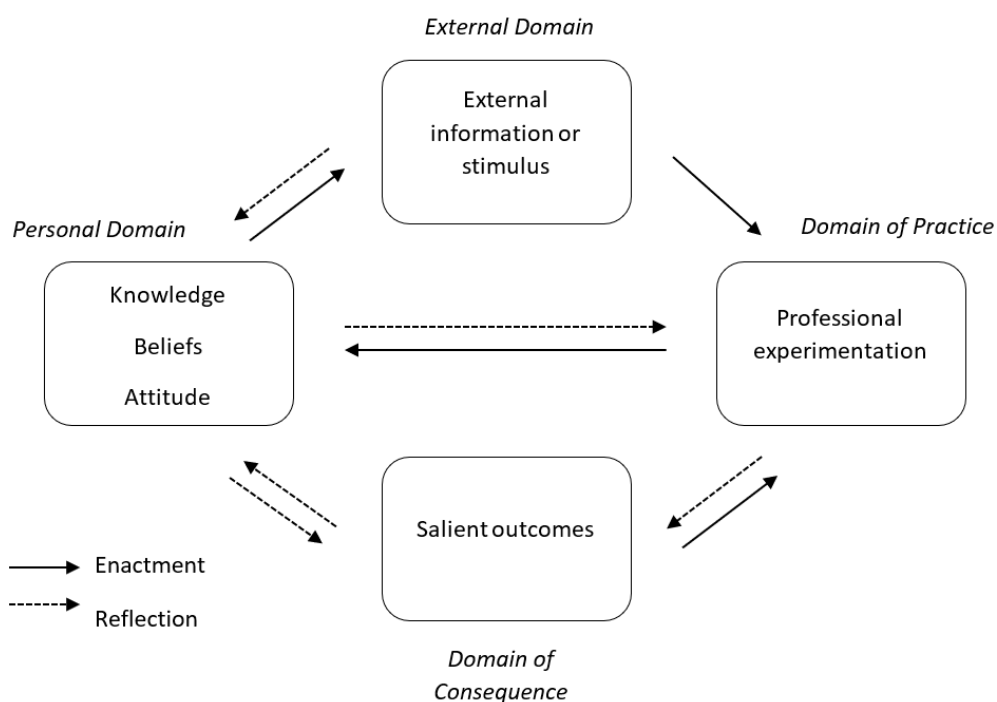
External Domain

External information or stimulus

Personal Domain

Knowledge

Beliefs

Attitude

Domain of Practice

Professional experimentation

Salient outcomes

Domain of Consequence

Enactment

Reflection